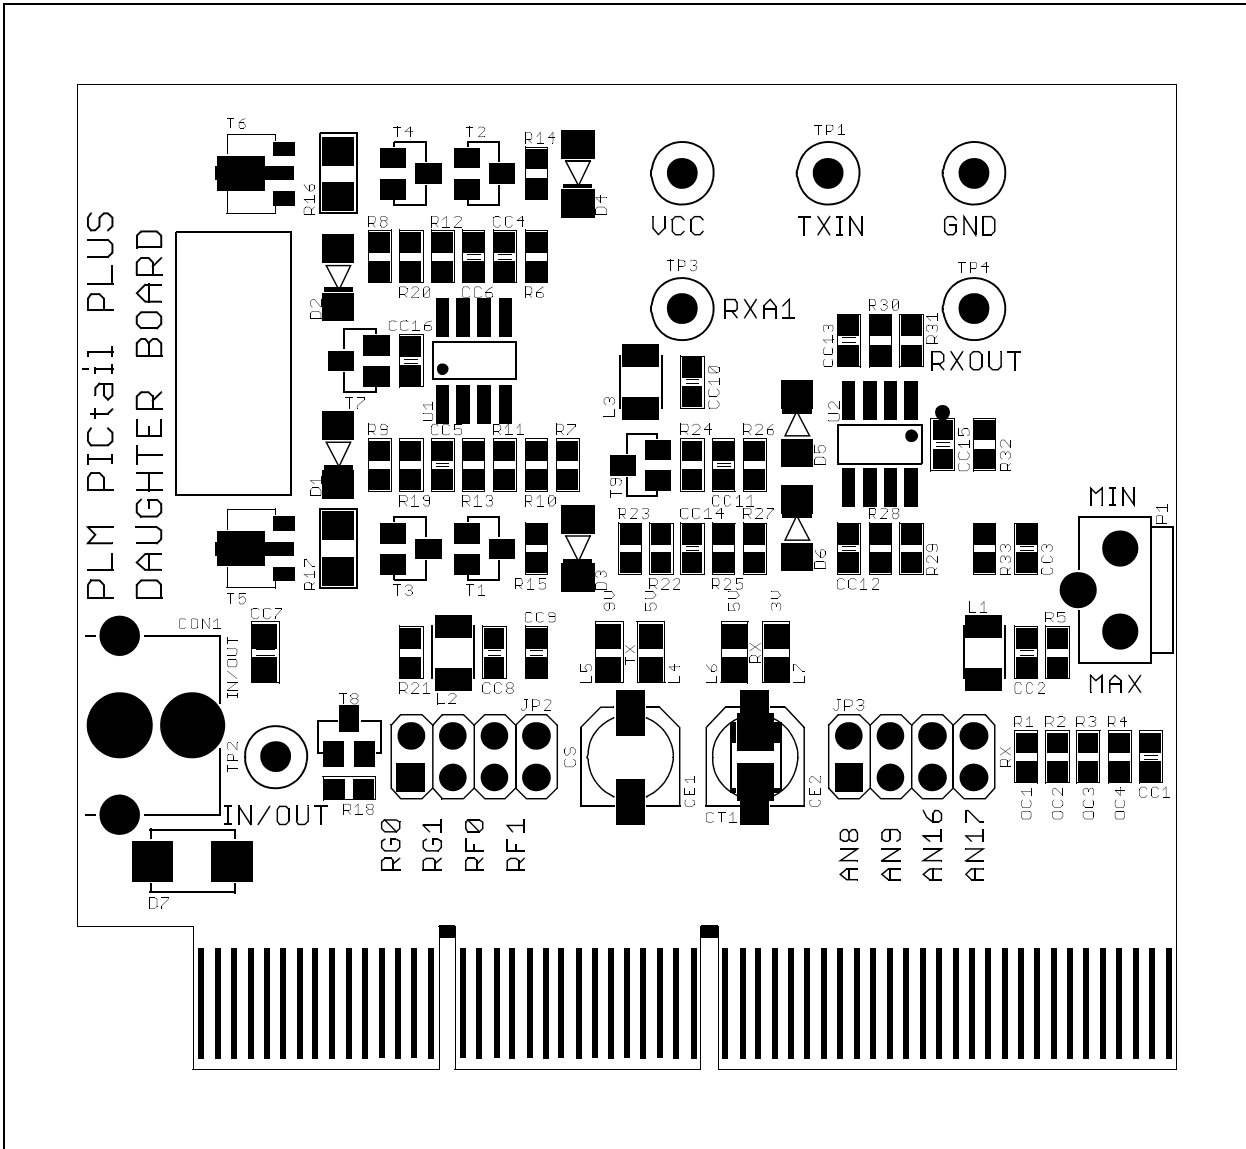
PLM PICtail PLUS
DAUGHTER BOARD

T6
R16
T4
T2
R14
D4
VCC
TP1
TXIN
GND
R8
R12
CC4
R20
CC6
R6
D2
CC16
T7
U1
TP3
RXA1
TP4
R30
CC13
R31
RXOUT
L3
CC10
U2
CC15
R32
D5
R9
CC5
R11
R7
R19
R13
R10
D1
T9
R24
R26
CC11
MIN
P1
R23
CC14
R27
R28
R22
R25
D6
CC12
R29
R33
CC3
R17
T5
T3
T1
R15
D3
9V
5V
5V
3V
CON1
CC7
IN/OUT
CC9
L5
TX
L4
L6
RX
L7
L1
R5
CC2
MAX
R21
L2
CC8
T8
JP2
CS
CE1
CT1
CE2
JP3
R1
R2
R3
R4
RX
TP2
R18
OC1
OC2
OC3
OC4
CC1
IN/OUT
RG0
RG1
RF0
RF1
AN8
AN9
AN16
AN17
D7